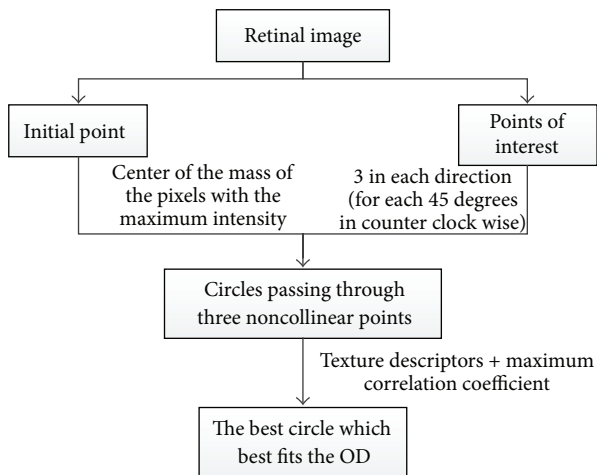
Retinal image

Initial point

Points of interest

Center of the mass of the pixels with the maximum intensity

3 in each direction (for each 45 degrees in counter clock wise)

Circles passing through three noncollinear points

Texture descriptors + maximum correlation coefficient

The best circle which best fits the OD